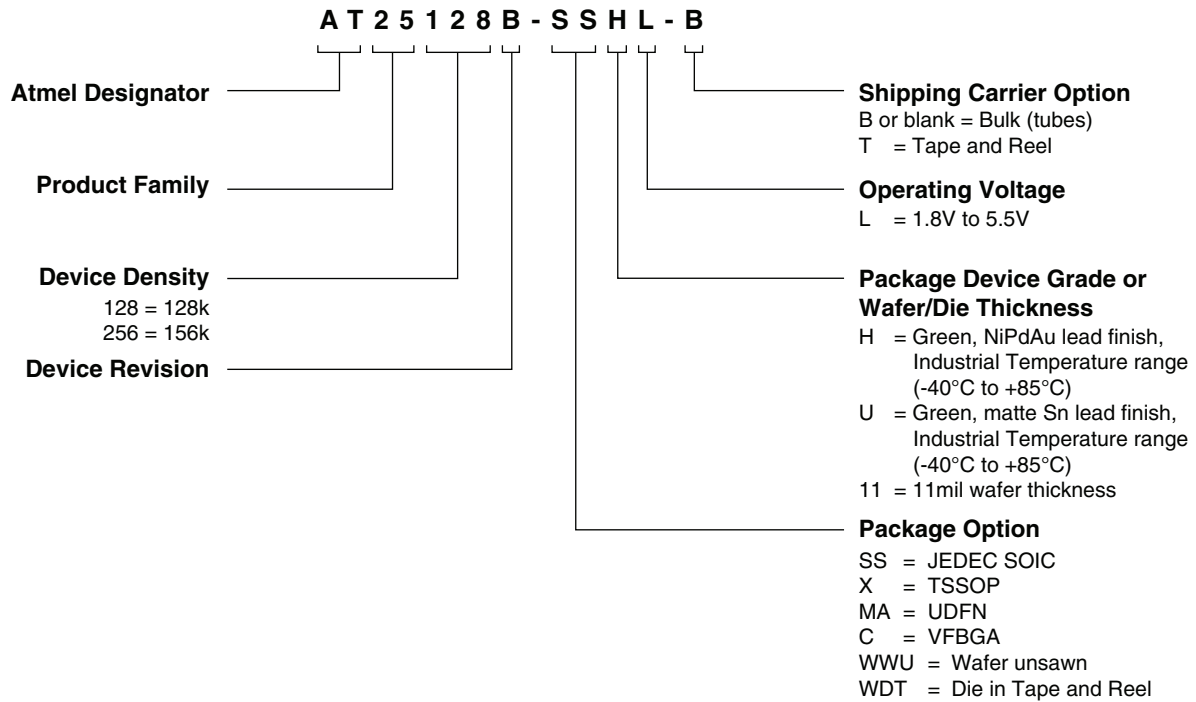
A T 2 5 1 2 8 B - S S H L - B

Atmel Designator

Product Family

Device Density
128 = 128k
256 = 156k

Device Revision

Shipping Carrier Option
B or blank = Bulk (tubes)
T = Tape and Reel

Operating Voltage
L = 1.8V to 5.5V

Package Device Grade or Wafer/Die Thickness
H = Green, NiPdAu lead finish, Industrial Temperature range (-40°C to +85°C)
U = Green, matte Sn lead finish, Industrial Temperature range (-40°C to +85°C)
11 = 11mil wafer thickness

Package Option
SS = JEDEC SOIC
X = TSSOP
MA = UDFN
C = VFBGA
WWU = Wafer unsawn
WDT = Die in Tape and Reel